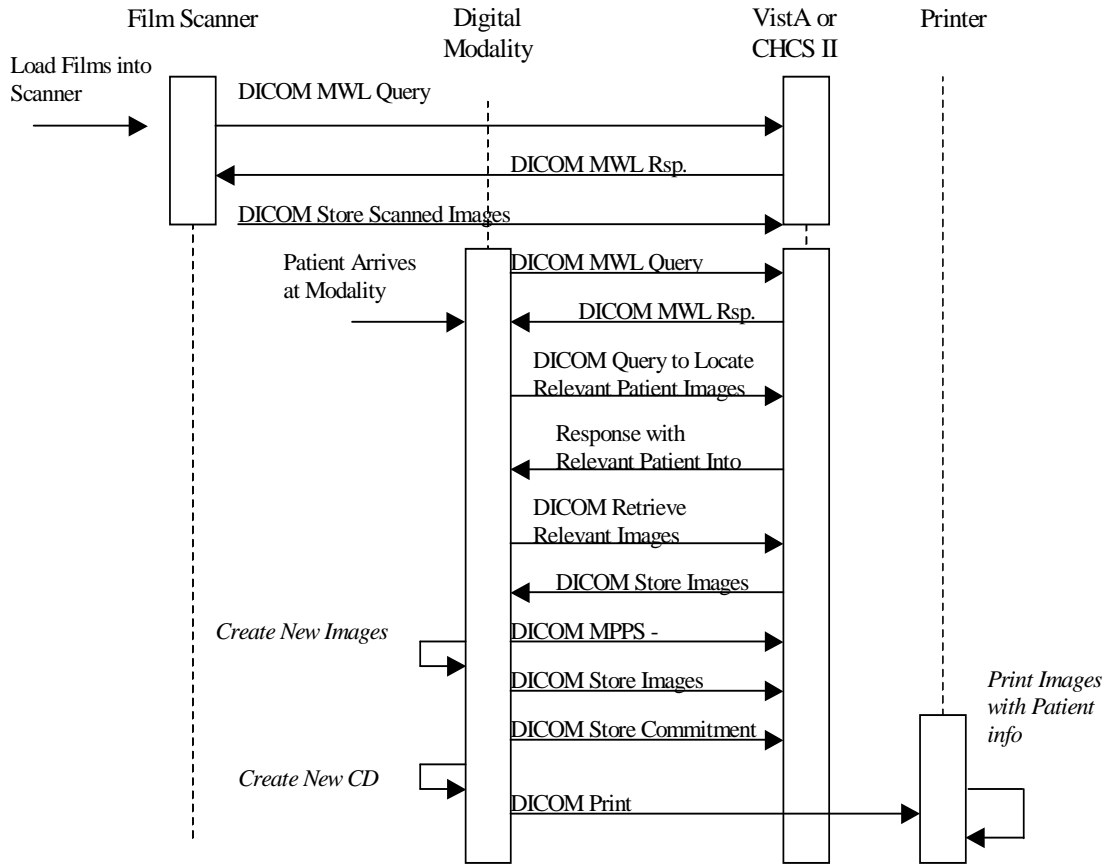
Film Scanner

Digital Modality

VistA or CHCS II

Printer

Load Films into Scanner

DICOM MWL Query

DICOM MWL Rsp.

DICOM Store Scanned Images

Patient Arrives at Modality

DICOM MWL Query

DICOM MWL Rsp.

DICOM Query to Locate Relevant Patient Images

Response with Relevant Patient Into

DICOM Retrieve Relevant Images

DICOM Store Images

*Create New Images*

DICOM MPPS -

DICOM Store Images

*Print Images with Patient info*

DICOM Store Commitment

*Create New CD*

DICOM Print